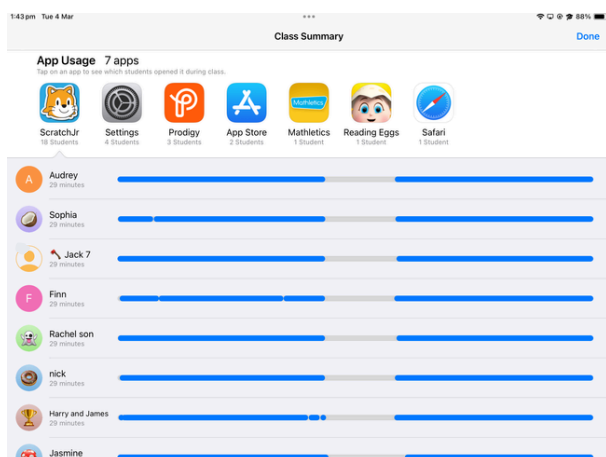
1:43 pm Tue 4 Mar

88%

Class Summary

Done

App Usage 7 apps

Tap on an app to see which students opened it during class.

ScratchJr
18 Students

Settings
4 Students

Prodigy
3 Students

App Store
2 Students

Mathletics
1 Student

Reading Eggs
1 Student

Safari
1 Student

Mathletics

A Audrey
29 minutes

Sophia
29 minutes

Jack 7
29 minutes

F Finn
29 minutes

Rachel son
29 minutes

nick
29 minutes

Harry and James
29 minutes

Jasmine